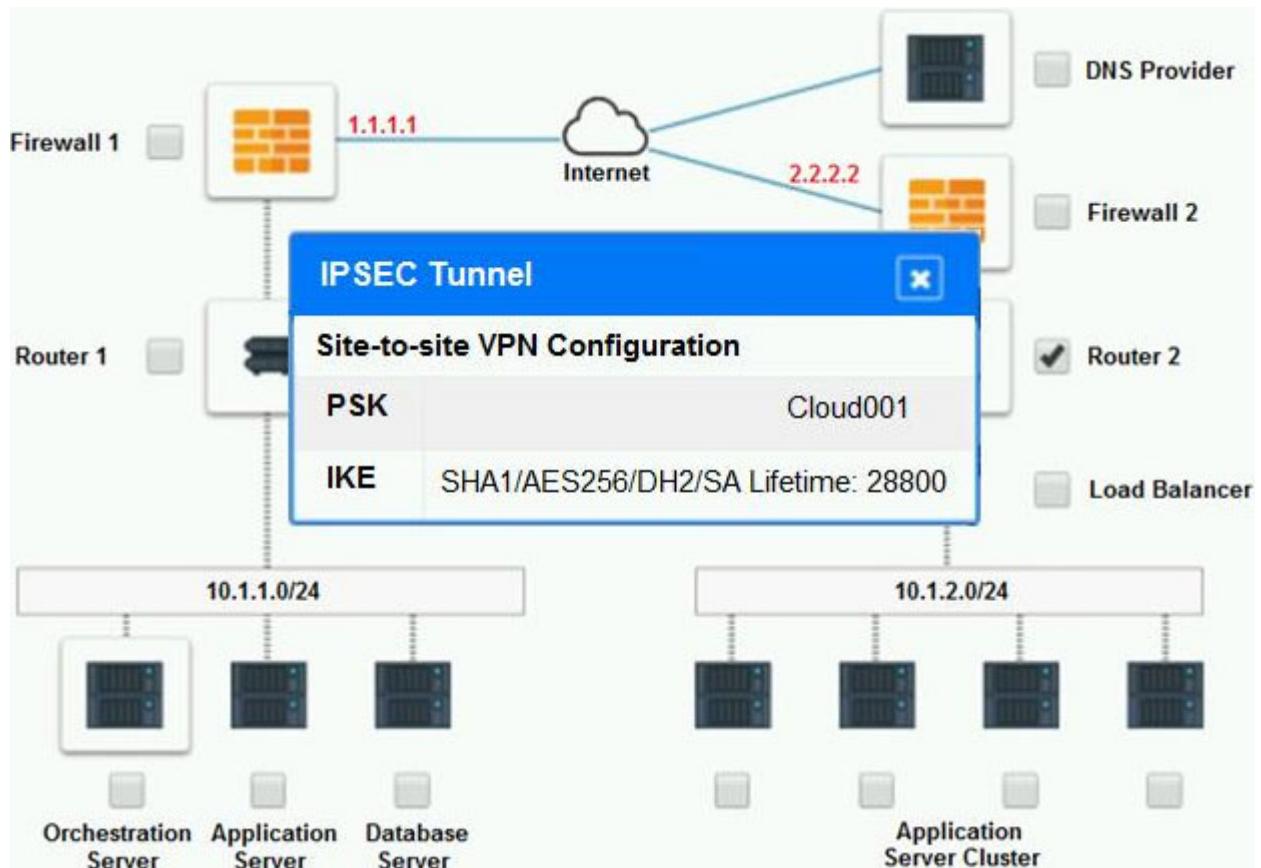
Firewall 1

1.1.1.1

Internet

DNS Provider

2.2.2.2

Firewall 2

IPSEC Tunnel

Site-to-site VPN Configuration

| PSK | Cloud001 |
|---|---|
| IKE | SHA1/AES256/DH2/SA Lifetime: 28800 |

Router 1

Router 2

Load Balancer

10.1.1.0/24

10.1.2.0/24

Orchestration Server

Application Server

Database Server

Application Server Cluster